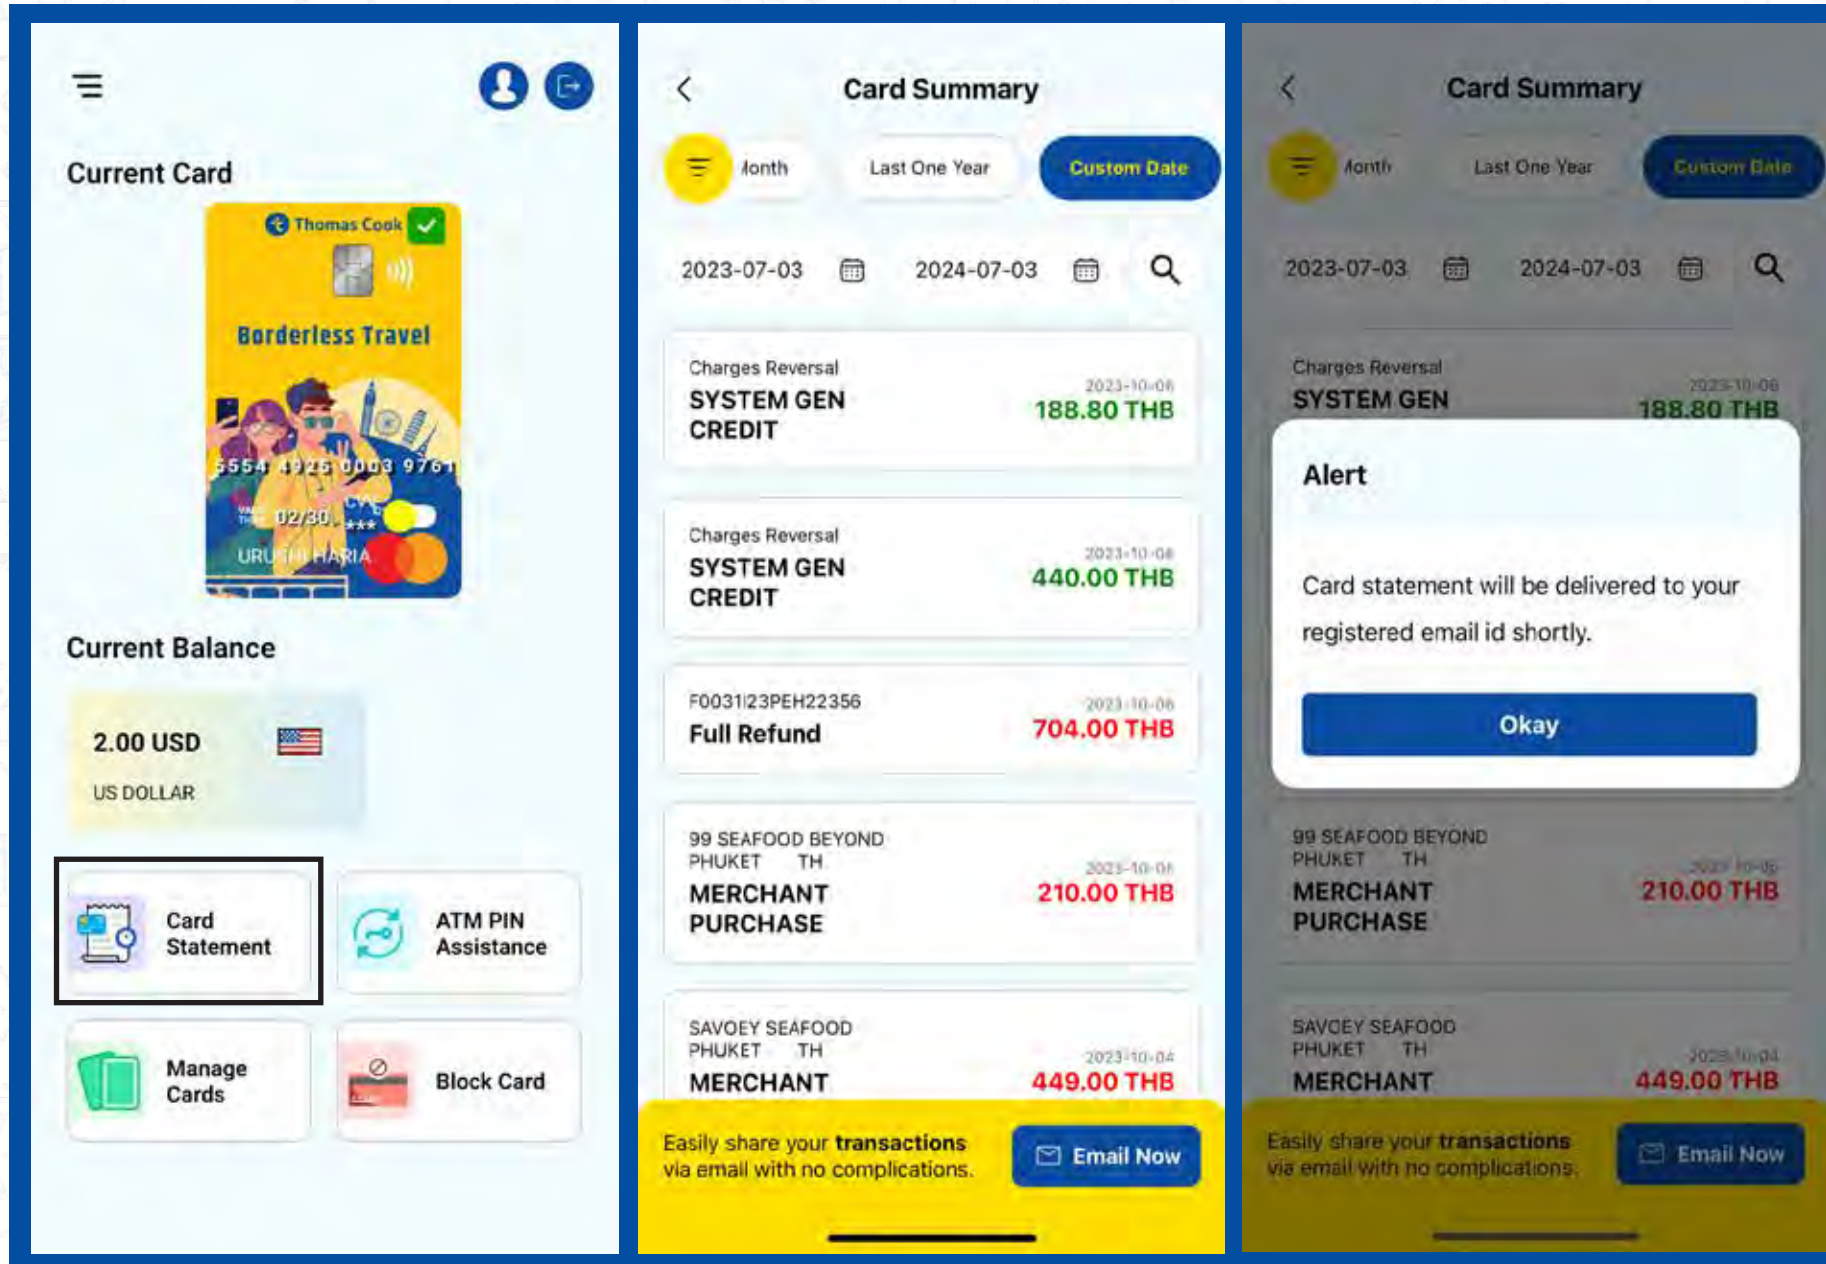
Current Card

Thomas Cook

Borderless Travel

5554 4926 0003 9761

02/30

URUSHI HARIA

Current Balance

2.00 USD

US DOLLAR

Card Statement

ATM PIN Assistance

Manage Cards

Block Card

Card Summary

Month

Last One Year

Custom Date

2023-07-03

2024-07-03

Charges Reversal
SYSTEM GEN CREDIT
2023-10-06
188.80 THB

Charges Reversal
SYSTEM GEN CREDIT
2023-10-06
440.00 THB

F003123PEH22356
Full Refund
2023-10-06
704.00 THB

99 SEAFOOD BEYOND PHUKET TH
MERCHANT PURCHASE
2023-10-06
210.00 THB

SAVOEY SEAFOOD PHUKET TH
MERCHANT
2023-10-04
449.00 THB

Easily share your transactions via email with no complications.

Email Now

Card Summary

Month

Last One Year

Custom Date

2023-07-03

2024-07-03

Charges Reversal
SYSTEM GEN
2023-10-06
188.80 THB

Alert

Card statement will be delivered to your registered email id shortly.

Okay

99 SEAFOOD BEYOND PHUKET TH
MERCHANT PURCHASE
2023-10-06
210.00 THB

SAVOEY SEAFOOD PHUKET TH
MERCHANT
2023-10-04
449.00 THB

Easily share your transactions via email with no complications.

Email Now